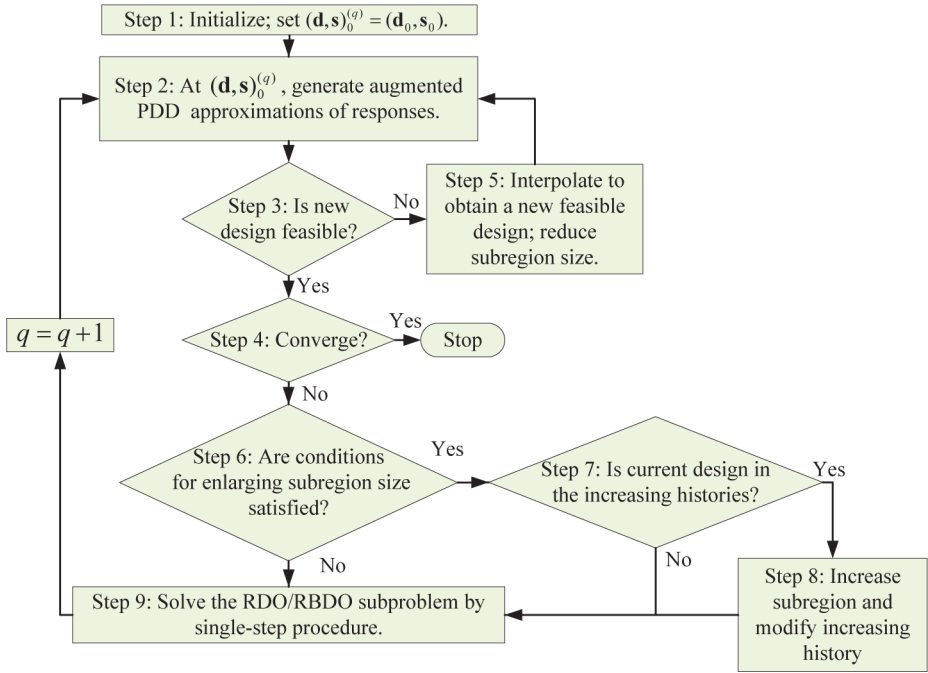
Step 1: Initialize; set $(\mathbf{d},\mathbf{s})_0^{(q)} = (\mathbf{d}_0,\mathbf{s}_0)$.

Step 2: At $(\mathbf{d},\mathbf{s})_0^{(q)}$, generate augmented PDD approximations of responses.

Step 3: Is new design feasible?

No

Step 5: Interpolate to obtain a new feasible design; reduce subregion size.

Yes

$q = q + 1$

Step 4: Converge?

Yes

Stop

No

Step 6: Are conditions for enlarging subregion size satisfied?

Yes

Step 7: Is current design in the increasing histories?

Yes

No

No

Step 8: Increase subregion and modify increasing history

Step 9: Solve the RDO/RBDO subproblem by single-step procedure.